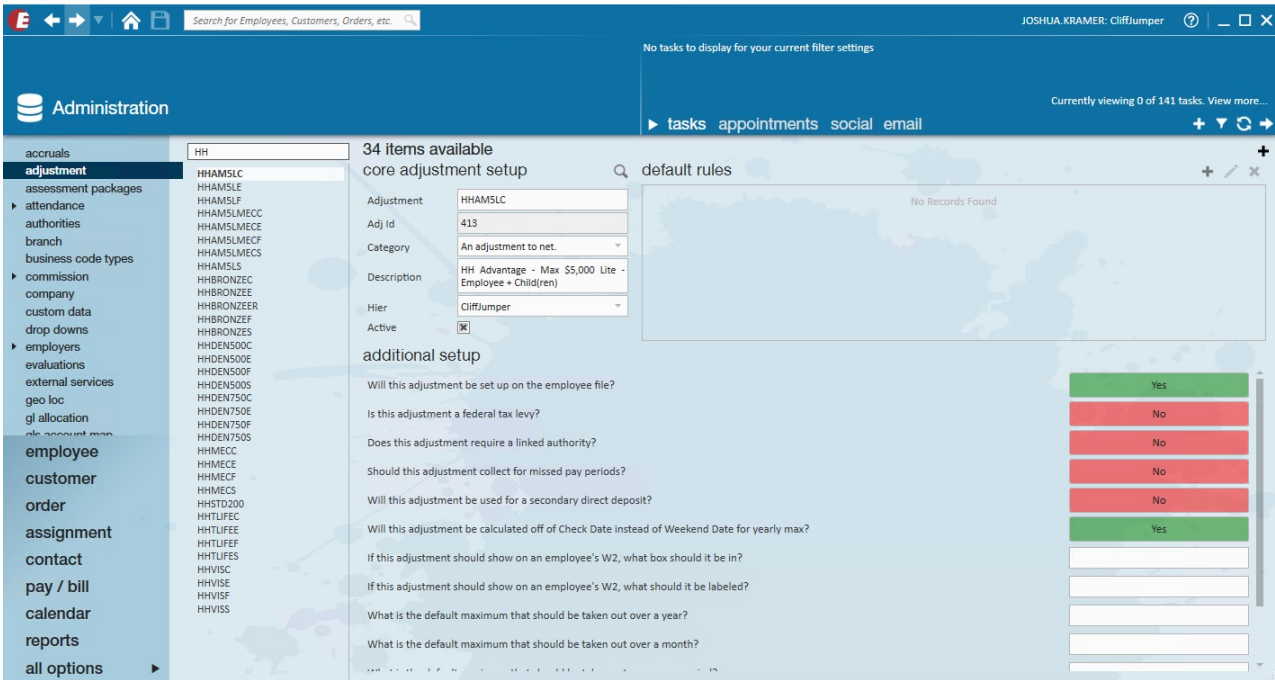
Search for Employees, Customers, Orders, etc.

JOSHUA.KRAMER: CliffJumper

No tasks to display for your current filter settings

Administration

Currently viewing 0 of 141 tasks. View more...

tasks appointments social email

accruals
adjustment
assessment packages
attendance
authorities
branch
business code types
commission
company
custom data
drop downs
employers
evaluations
external services
geo loc
gl allocation
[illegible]

employee
customer
order
assignment
contact
pay / bill
calendar
reports
all options

HH

HHAM5LC
HHAM5LE
HHAM5LF
HHAM5LMECC
HHAM5LMECE
HHAM5LMECF
HHAM5LMECS
HHAM5LS
HHBRONZEC
HHBRONZEE
HHBRONZEER
HHBRONZEF
HHBRONZES
HHDEN500C
HHDEN500E
HHDEN500F
HHDEN500S
HHDEN750C
HHDEN750E
HHDEN750F
HHDEN750S
HHMECC
HHMECE
HHMECF
HHMECS
HHSTD200
HHTLIFEC
HHTLIFEE
HHTLIFEF
HHTLIFES
HHVISC
HHVISE
HHVISF
HHVISS

34 items available

core adjustment setup

Adjustment HHAM5LC
Adj Id 413
Category An adjustment to net.
Description HH Advantage - Max $5,000 Lite - Employee + Child(ren)
Hier CliffJumper
Active

default rules

No Records Found

additional setup

Will this adjustment be set up on the employee file? Yes
Is this adjustment a federal tax levy? No
Does this adjustment require a linked authority? No
Should this adjustment collect for missed pay periods? No
Will this adjustment be used for a secondary direct deposit? No
Will this adjustment be calculated off of Check Date instead of Weekend Date for yearly max? Yes
If this adjustment should show on an employee's W2, what box should it be in?
If this adjustment should show on an employee's W2, what should it be labeled?
What is the default maximum that should be taken out over a year?
What is the default maximum that should be taken out over a month?
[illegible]